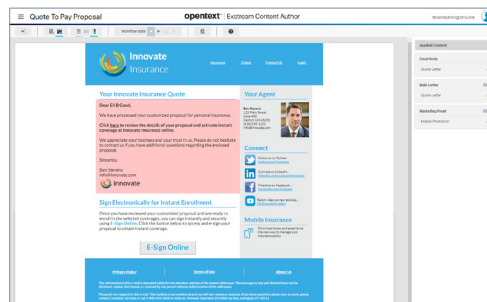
Quote To Pay Proposal

opentext | Exstream Content Author

PREVIEW MODE

Innovate Insurance

Services Claims Contact Us Login

Your Innovate Insurance Quote

Dear Eli B Good,

We have processed your customized proposal for personal insurance.

Click here to review the details of your proposal and activate instant coverage at Innovate Insurance online.

We appreciate your business and your trust in us. Please do not hesitate to contact us if you have additional questions regarding the enclosed proposal.

Sincerely,

Ben Stevens
info@innovate.com

innovate

Sign Electronically for Instant Enrollment

Once you have reviewed your customized proposal and are ready to enroll in the selected coverages, you can sign instantly and securely using E-Sign Online. Click the button below to access and e-sign your proposal to obtain instant coverage.

E-Sign Online

Your Agent

Ben Stevens

Connect

Mobile Insurance

Privacy Policy Terms of Use About Us

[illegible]

Applied Content

Email Body

Quote Letter

Main Letter

Quote Letter

Marketing Cross

Mobile Promotion